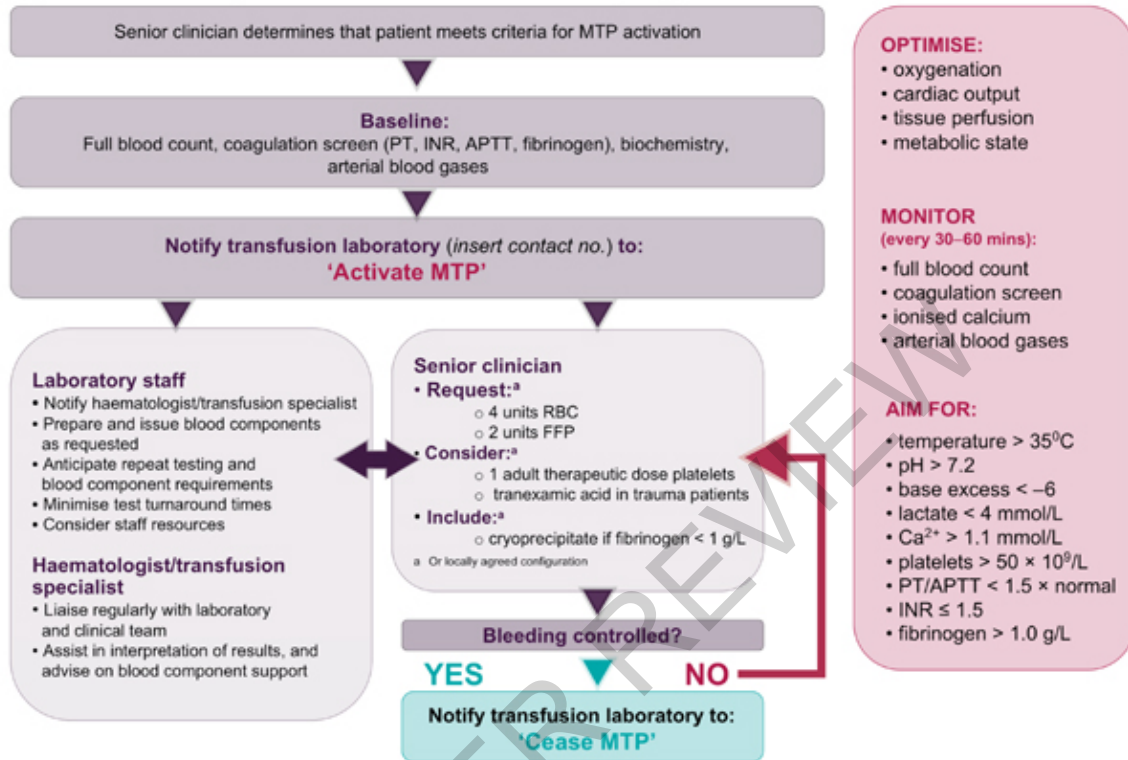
Senior clinician determines that patient meets criteria for MTP activation

Baseline:
Full blood count, coagulation screen (PT, INR, APTT, fibrinogen), biochemistry, arterial blood gases

Notify transfusion laboratory (insert contact no.) to:
'Activate MTP'

Laboratory staff
• Notify haematologist/transfusion specialist
• Prepare and issue blood components as requested
• Anticipate repeat testing and blood component requirements
• Minimise test turnaround times
• Consider staff resources

Haematologist/transfusion specialist
• Liaise regularly with laboratory and clinical team
• Assist in interpretation of results, and advise on blood component support

Senior clinician
• Request:$^a$
○ 4 units RBC
○ 2 units FFP
• Consider:$^a$
○ 1 adult therapeutic dose platelets
○ tranexamic acid in trauma patients
• Include:$^a$
○ cryoprecipitate if fibrinogen < 1 g/L
a Or locally agreed configuration

Bleeding controlled?

YES

NO

Notify transfusion laboratory to:
'Cease MTP'

OPTIMISE:
• oxygenation
• cardiac output
• tissue perfusion
• metabolic state

MONITOR
(every 30–60 mins):
• full blood count
• coagulation screen
• ionised calcium
• arterial blood gases

AIM FOR:
• temperature > $35^0$C
• pH > 7.2
• base excess < –6
• lactate < 4 mmol/L
• $Ca^{2+}$ > 1.1 mmol/L
• platelets > $50 \times 10^9$/L
• PT/APTT < 1.5 × normal
• INR ≤ 1.5
• fibrinogen > 1.0 g/L

FOR PREVIEW